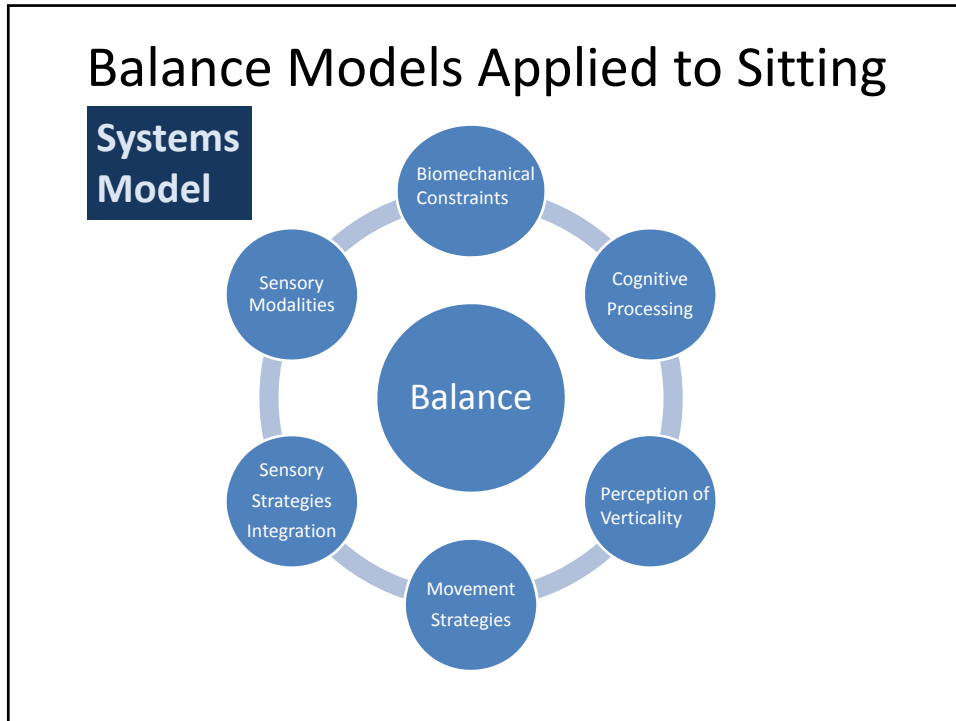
Balance Models Applied to Sitting

Systems Model

Biomechanical Constraints

Cognitive Processing

Perception of Verticality

Movement Strategies

Sensory Strategies Integration

Sensory Modalities

Balance